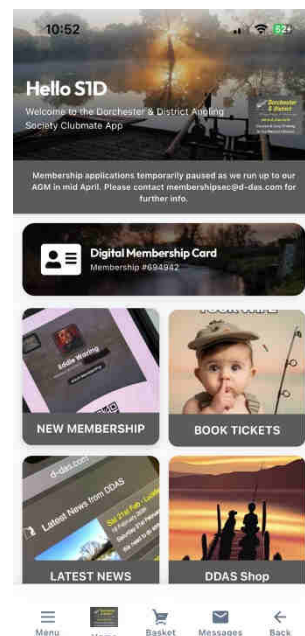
10:52

52

Hello S1D

Welcome to the Dorchester & District Angling Society Clubmate App

Dorchester & District

Membership applications temporarily paused as we run up to our AGM in mid April. Please contact membershipsec@d-das.com for further info.

Digital Membership Card

Membership #694942

Eddie Waring

NEW MEMBERSHIP

BOOK TICKETS

d-das.com

Latest News from DDAS

Sat 21st Feb

LATEST NEWS

DDAS Shop

Menu

Home

Basket

Messages

Back